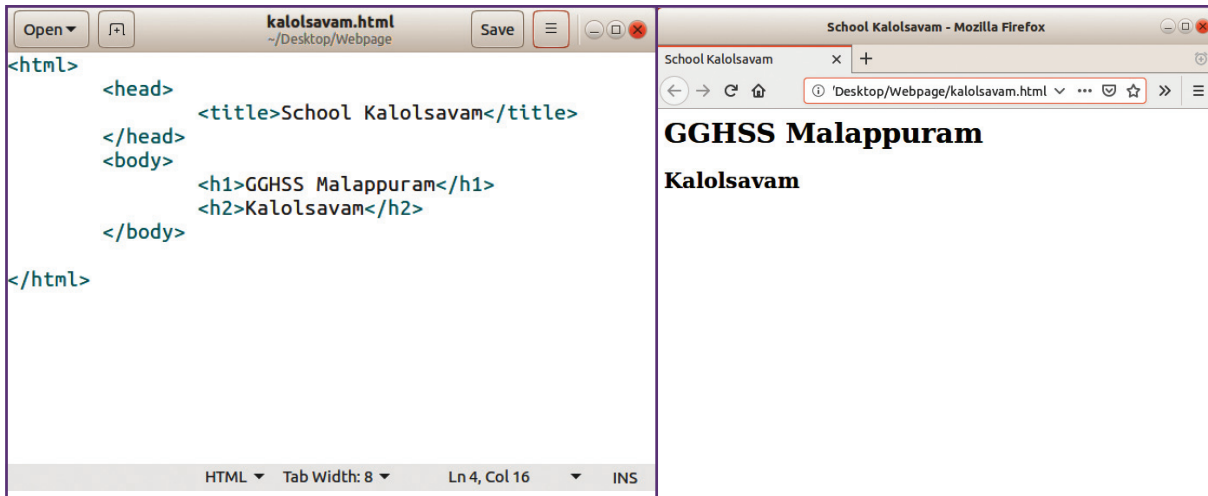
Open ▾

kalolsavam.html
~/Desktop/Webpage

Save

```
<html>
        <head>
                <title>School Kalolsavam</title>
        </head>
        <body>
                <h1>GGHSS Malappuram</h1>
                <h2>Kalolsavam</h2>
        </body>

</html>
```

HTML ▾ Tab Width: 8 ▾ Ln 4, Col 16 ▾ INS

School Kalolsavam - Mozilla Firefox

School Kalolsavam ×

'Desktop/Webpage/kalolsavam.html

GGHSS Malappuram

Kalolsavam